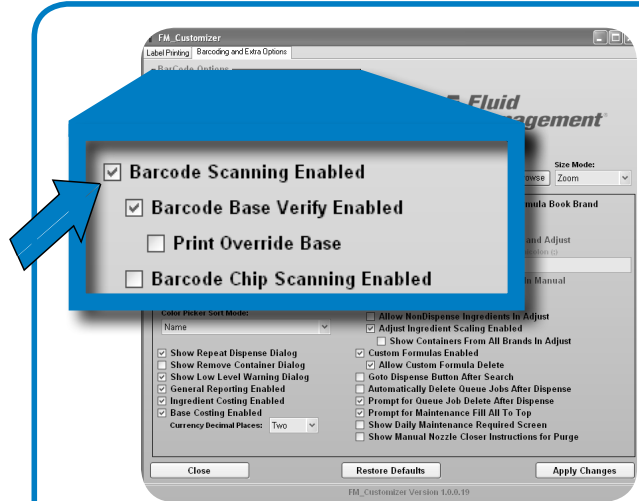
FM_Customizer

Label Printing | Barcoding and Extra Options

BarCode Options

Fluid
agement®

Barcode Scanning Enabled

Barcode Base Verify Enabled

Print Override Base

Barcode Chip Scanning Enabled

Size Mode:

owse | Zoom

mula Book Brand

and Adjust

n Manual

Color Picker Sort Mode:

Name

Allow NonDispense Ingredients In Adjust

Adjust Ingredient Scaling Enabled

Show Containers From All Brands In Adjust

Show Repeat Dispense Dialog

Show Remove Container Dialog

Show Low Level Warning Dialog

General Reporting Enabled

Ingredient Costing Enabled

Base Costing Enabled

Currency Decimal Places: Two

Custom Formulas Enabled

Allow Custom Formula Delete

Goto Dispense Button After Search

Automatically Delete Queue Jobs After Dispense

Prompt for Queue Job Delete After Dispense

Prompt for Maintenance Fill All To Top

Show Daily Maintenance Required Screen

Show Manual Nozzle Closer Instructions for Purge

Close

Restore Defaults

Apply Changes

FM_Customizer Version 1.0.0.19